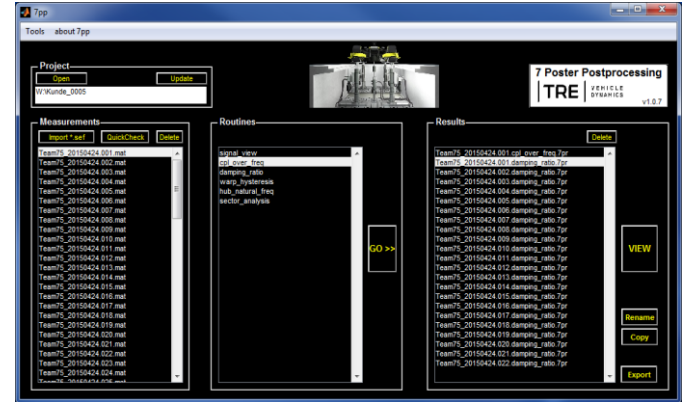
7pp

Tools about 7pp

Project
Open
Update
W:\Kunde_0005

7 Poster Postprocessing
TRE VEHICLE DYNAMICS
v1.0.7

Measurements
Import *.sef
QuickCheck
Delete
Team75_20150424.001.mat
Team75_20150424.002.mat
Team75_20150424.003.mat
Team75_20150424.004.mat
Team75_20150424.005.mat
Team75_20150424.006.mat
Team75_20150424.007.mat
Team75_20150424.008.mat
Team75_20150424.009.mat
Team75_20150424.010.mat
Team75_20150424.011.mat
Team75_20150424.012.mat
Team75_20150424.013.mat
Team75_20150424.014.mat
Team75_20150424.015.mat
Team75_20150424.016.mat
Team75_20150424.017.mat
Team75_20150424.018.mat
Team75_20150424.019.mat
Team75_20150424.020.mat
Team75_20150424.021.mat
Team75_20150424.022.mat
Team75_20150424.023.mat
Team75_20150424.024.mat
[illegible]

Routines
signal_view
cpl_over_freq
damping_ratio
warp_hysteresis
hub_natural_freq
sector_analysis

GO >>

Results
Delete
Team75_20150424.001.cpl_over_freq.7pr
Team75_20150424.001.damping_ratio.7pr
Team75_20150424.002.damping_ratio.7pr
Team75_20150424.003.damping_ratio.7pr
Team75_20150424.004.damping_ratio.7pr
Team75_20150424.005.damping_ratio.7pr
Team75_20150424.006.damping_ratio.7pr
Team75_20150424.007.damping_ratio.7pr
Team75_20150424.008.damping_ratio.7pr
Team75_20150424.009.damping_ratio.7pr
Team75_20150424.010.damping_ratio.7pr
Team75_20150424.011.damping_ratio.7pr
Team75_20150424.012.damping_ratio.7pr
Team75_20150424.013.damping_ratio.7pr
Team75_20150424.014.damping_ratio.7pr
Team75_20150424.015.damping_ratio.7pr
Team75_20150424.016.damping_ratio.7pr
Team75_20150424.017.damping_ratio.7pr
Team75_20150424.018.damping_ratio.7pr
Team75_20150424.019.damping_ratio.7pr
Team75_20150424.020.damping_ratio.7pr
Team75_20150424.021.damping_ratio.7pr
Team75_20150424.022.damping_ratio.7pr

VIEW
Rename
Copy
Export